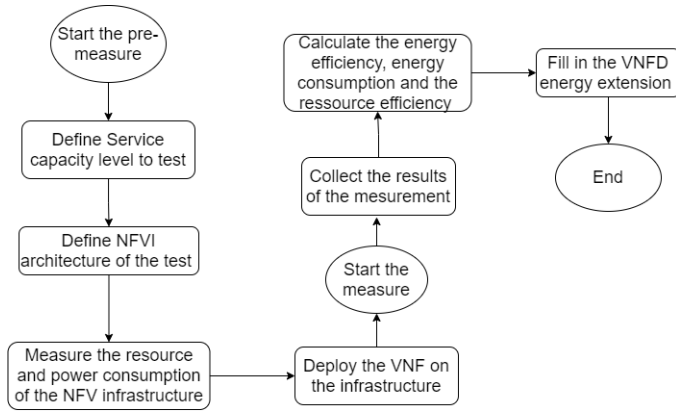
Start the pre-measure

Define Service capacity level to test

Define NFVI architecture of the test

Measure the resource and power consumption of the NFV infrastructure

Deploy the VNF on the infrastructure

Start the measure

Collect the results of the mesurement

Calculate the energy efficiency, energy consumption and the ressource efficiency

Fill in the VNFD energy extension

End